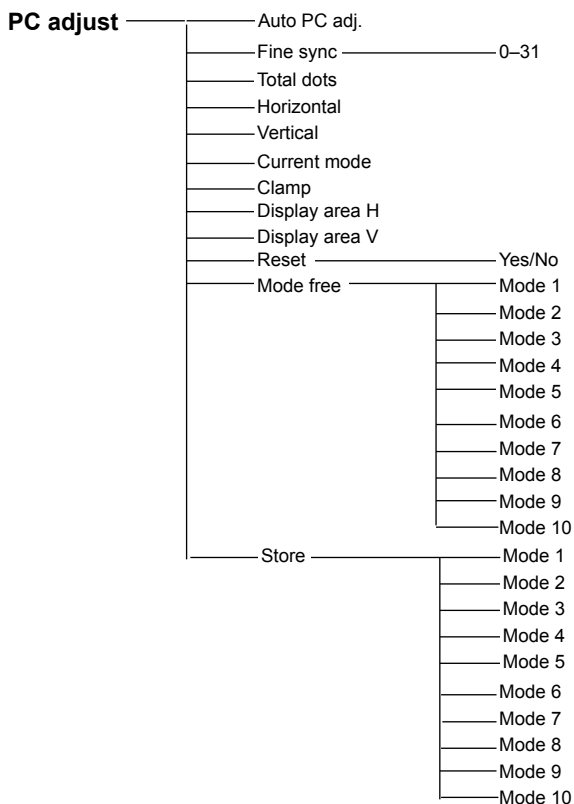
PC adjust

Auto PC adj.

Fine sync

0–31

Total dots

Horizontal

Vertical

Current mode

Clamp

Display area H

Display area V

Reset

Yes/No

Mode free

Mode 1

Mode 2

Mode 3

Mode 4

Mode 5

Mode 6

Mode 7

Mode 8

Mode 9

Mode 10

Store

Mode 1

Mode 2

Mode 3

Mode 4

Mode 5

Mode 6

Mode 7

Mode 8

Mode 9

Mode 10